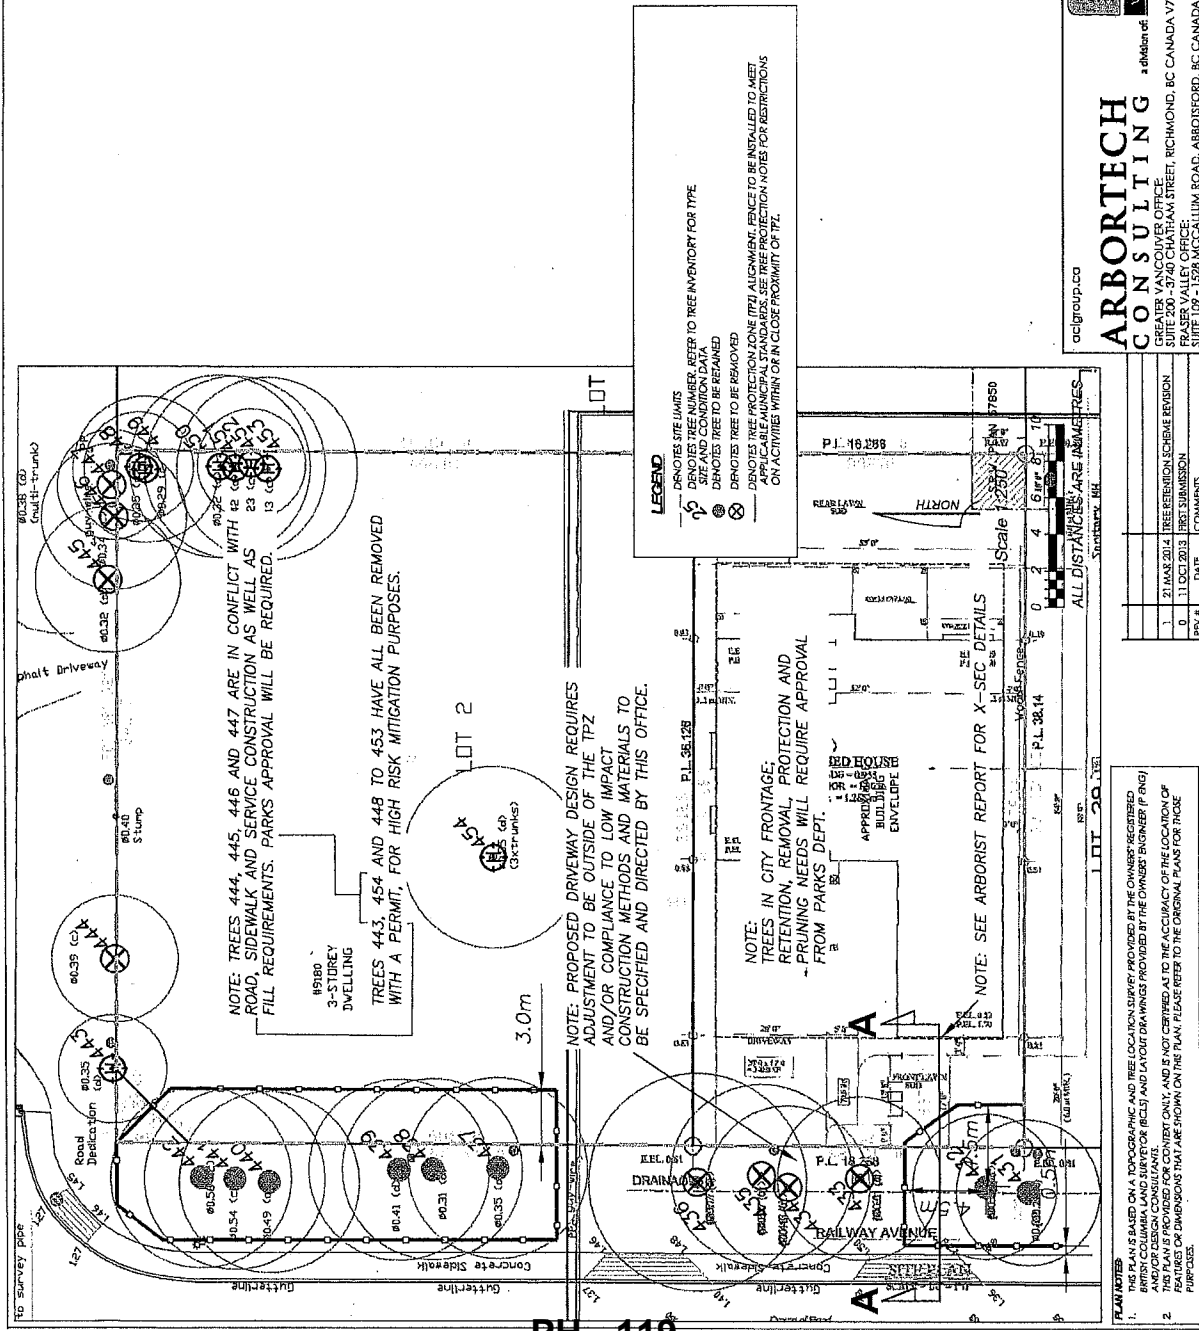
NOTE: TREES 444, 445, 446 AND 447 ARE IN CONFLICT WITH ROAD, SIDEWALK AND SERVICE CONSTRUCTION AS WELL AS FILL REQUIREMENTS. PARKS APPROVAL WILL BE REQUIRED.

TREES 443, 454 AND 448 TO 453 HAVE ALL BEEN REMOVED WITH A PERMIT, FOR HIGH RISK MITIGATION PURPOSES.

NOTE: PROPOSED DRIVEWAY DESIGN REQUIRES ADJUSTMENT TO BE OUTSIDE OF THE TPZ AND/OR COMPLIANCE TO LOW IMPACT CONSTRUCTION METHODS AND MATERIALS TO BE SPECIFIED AND DIRECTED BY THIS OFFICE.

NOTE: TREES IN CITY FRONTAGE; RETENTION, REMOVAL, PROTECTION AND PRUNING NEEDS WILL REQUIRE APPROVAL FROM PARKS DEPT.

NOTE: SEE ARBORIST REPORT FOR X-SEC DETAILS

#9180 3-STOREY DWELLING

LOT 2

3.0m

4.5m

Road Dedication

Concrete Sidewalk

Gutterline

to survey pipe

phalt Driveway

ø0.40 Stump

ø0.39 (c)

ø0.35 (c)

ø0.38 (d) (multi-trunk)

ø0.32 (c)

ø0.35 (d) (3xtrunks)

ø0.50

ø0.54

ø0.49

ø0.41

ø0.31

ø0.35

RAILWAY AVENUE

DRAINAGE

P.L. 18.288

P.L. 36.128

P.L. 38.14

P.L. 18.250

DRIVEWAY

NORTH

APPROVED BUILDING ENVELOPE

ED HOUSE

A

A

Scale 1:250

0 2 4 6 8 10

ALL DISTANCES ARE IN METRES

LOT

LOT 29

LEGEND
DENOTES SITE LIMITS
DENOTES TREE NUMBER. REFER TO TREE INVENTORY FOR TYPE, SIZE AND CONDITION DATA
DENOTES TREE TO BE RETAINED
DENOTES TREE TO BE REMOVED
DENOTES TREE PROTECTION ZONE (TPZ) ALIGNMENT. FENCE TO BE INSTALLED TO MEET APPLICABLE MUNICIPAL STANDARDS. SEE TREE PROTECTION NOTES FOR RESTRICTIONS ON ACTIVITIES WITHIN OR IN CLOSE PROXIMITY OF TPZ.

PLAN NOTES
1. THIS PLAN IS BASED ON A TOPOGRAPHIC AND TREE LOCATION SURVEY PROVIDED BY THE OWNERS' REGISTERED BRITISH COLUMBIA LAND SURVEYOR (BCLS) AND LAYOUT DRAWINGS PROVIDED BY THE OWNERS' ENGINEER (P. ENG) AND/OR DESIGN CONSULTANTS.
2. THIS PLAN IS PROVIDED FOR CONTEXT ONLY, AND IS NOT CERTIFIED AS TO THE ACCURACY OF THE LOCATION OF FEATURES OR DIMENSIONS THAT ARE SHOWN ON THE PLAN. PLEASE REFER TO THE ORIGINAL PLANS FOR THOSE PURPOSES.

| REV # | DATE | COMMENTS |
|---|---|---|
| 1 | 21 MAR 2014 | TREE RETENTION SCHEME REVISION |
| 0 | 11 OCT 2013 | FIRST SUBMISSION |

aclgroup.ca

ARBORTECH CONSULTING a division of

GREATER VANCOUVER OFFICE:
SUITE 200 - 3740 CHATHAM STREET, RICHMOND, BC CANADA V7
FRASER VALLEY OFFICE:
SUITE 109 - 1528 MCCALLUM ROAD, ABBOTSFORD, BC CANADA

PH - 119